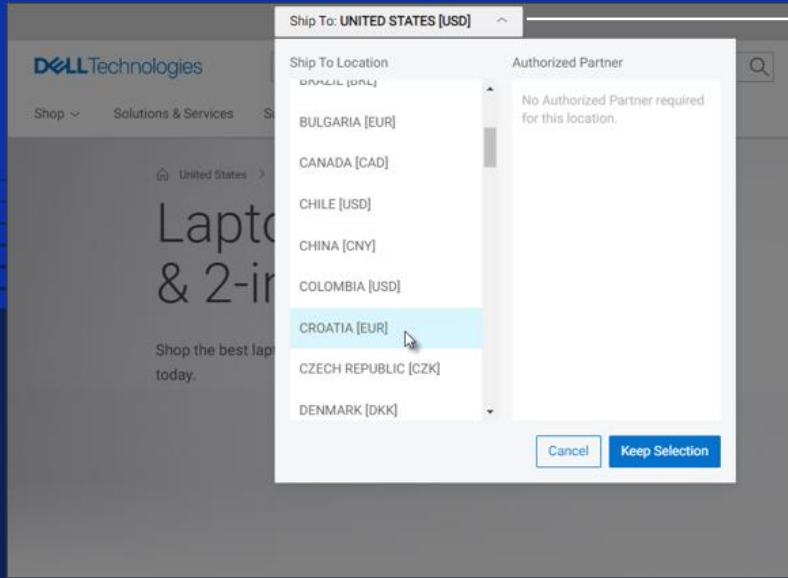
Ship To: UNITED STATES [USD]

DELLTechnologies

Shop Solutions & Services S

United States >

Lapt
& 2-i

Shop the best lap
today.

Ship To Location

BRAZIL [BRL]

BULGARIA [EUR]

CANADA [CAD]

CHILE [USD]

CHINA [CNY]

COLOMBIA [USD]

CROATIA [EUR]

CZECH REPUBLIC [CZK]

DENMARK [DKK]

Authorized Partner

No Authorized Partner required for this location.

Cancel

Keep Selection